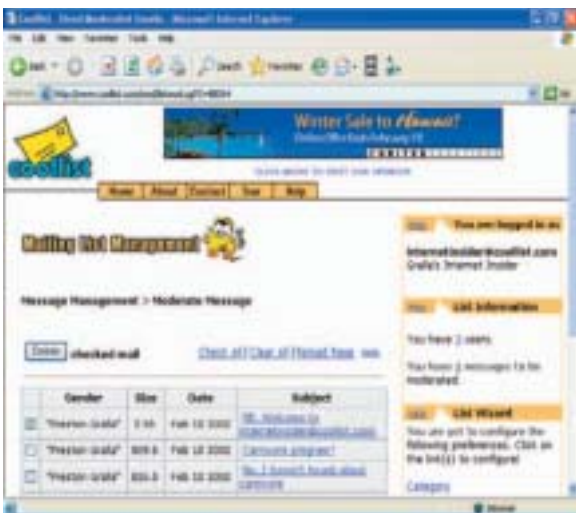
Coollist - Email Moderated Emails - Microsoft Internet Explorer

File Edit View Favorites Tools Help

Back Search Favorites

Address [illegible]

coollist

Winter Sale to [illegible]?

CLICK ABOVE TO VISIT OUR SPONSOR

Home About Contact Tour Help

Mailing List Management

Message Management > Moderate Message

Delete checked mail

Check All Clear All Refresh Page

| | Sender | Size | Date | Subject |
|---|---|---|---|---|
| ☒ | "Preston Gralla" | 3 Kb | Feb 18 2002 | RE: Welcome to internetinsider@coollist.com |
| ☐ | "Preston Gralla" | 809 B | Feb 18 2002 | Carnivore program? |
| ☐ | "Preston Gralla" | 830 B | Feb 18 2002 | Re: I haven't heard about carnivore |

You are logged in as

internetinsider@coollist.com
Gralla's Internet Insider

List Information

You have 1 users.

You have 3 messages to be moderated.

List Wizard

You are yet to configure the following preferences. Click on the link(s) to configure!

Category

Internet